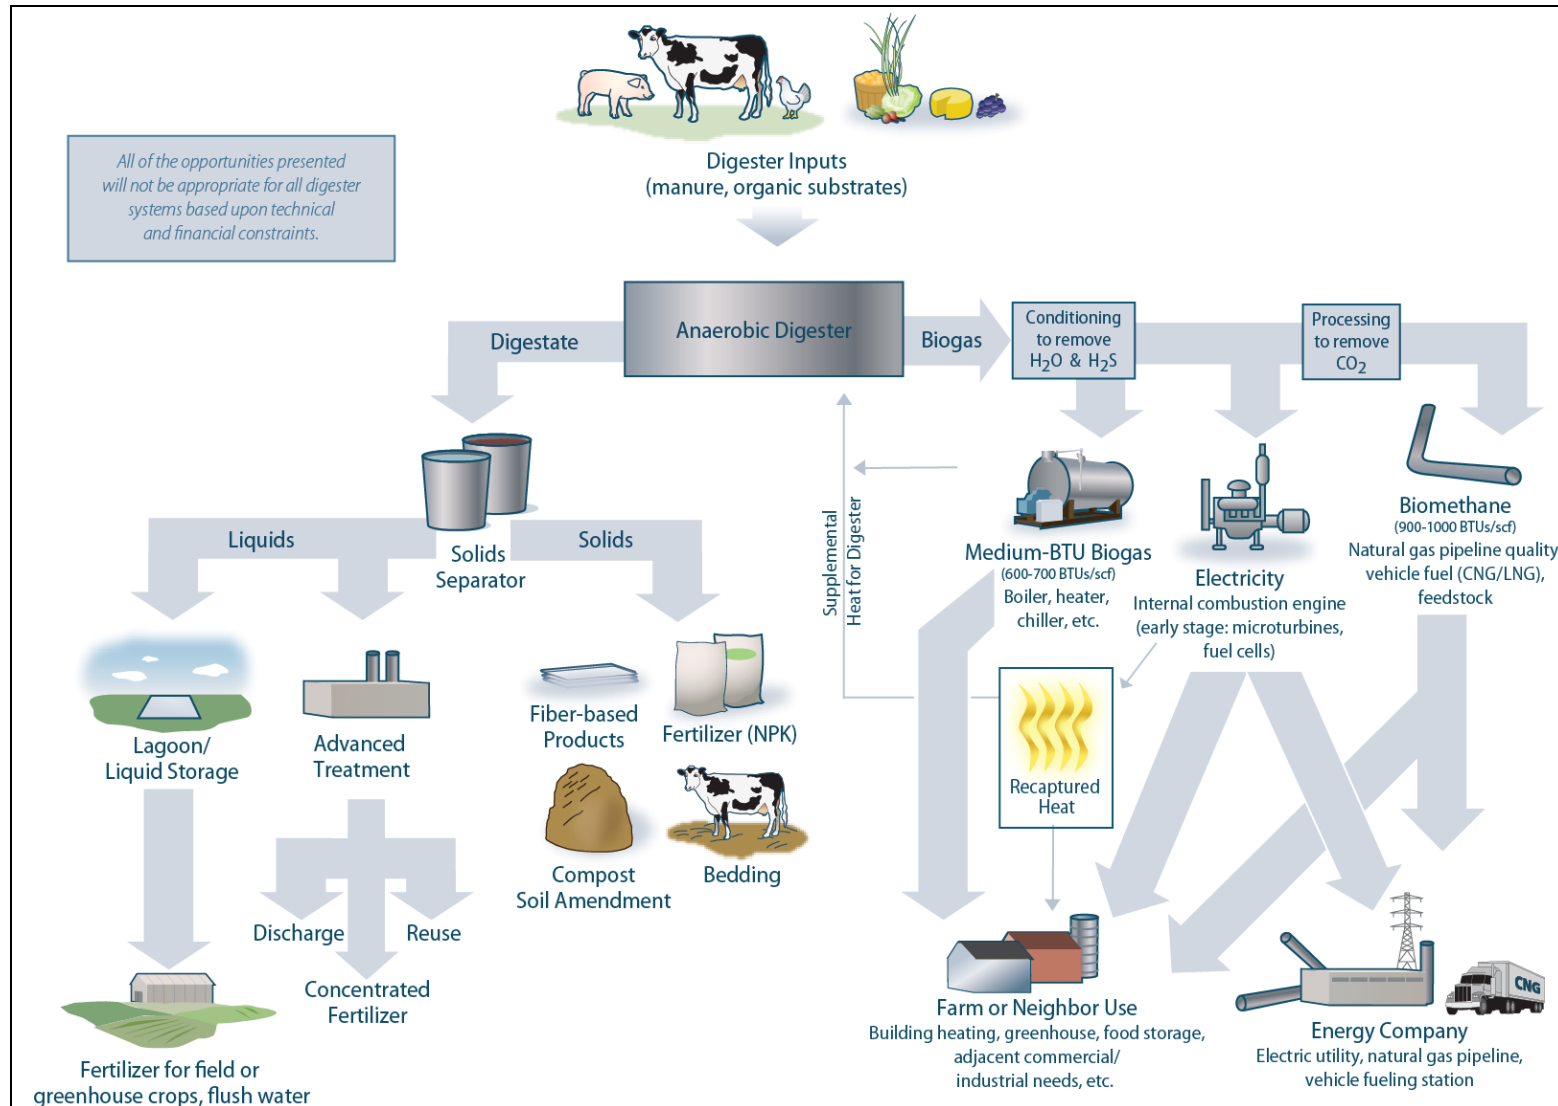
Digester Inputs
(manure, organic substrates)

All of the opportunities presented will not be appropriate for all digester systems based upon technical and financial constraints.

Anaerobic Digester

Digestate

Biogas

Conditioning to remove $H_2O$ & $H_2S$

Processing to remove $CO_2$

Supplemental Heat for Digester

Liquids

Solids Separator

Solids

Medium-BTU Biogas
(600-700 BTUs/scf)
Boiler, heater, chiller, etc.

Electricity
Internal combustion engine (early stage: microturbines, fuel cells)

Biomethane
(900-1000 BTUs/scf)
Natural gas pipeline quality vehicle fuel (CNG/LNG), feedstock

Lagoon/ Liquid Storage

Advanced Treatment

Fiber-based Products

Fertilizer (NPK)

Recaptured Heat

Compost Soil Amendment

Bedding

Discharge

Reuse

Concentrated Fertilizer

Fertilizer for field or greenhouse crops, flush water

Farm or Neighbor Use
Building heating, greenhouse, food storage, adjacent commercial/ industrial needs, etc.

CNG

Energy Company
Electric utility, natural gas pipeline, vehicle fueling station